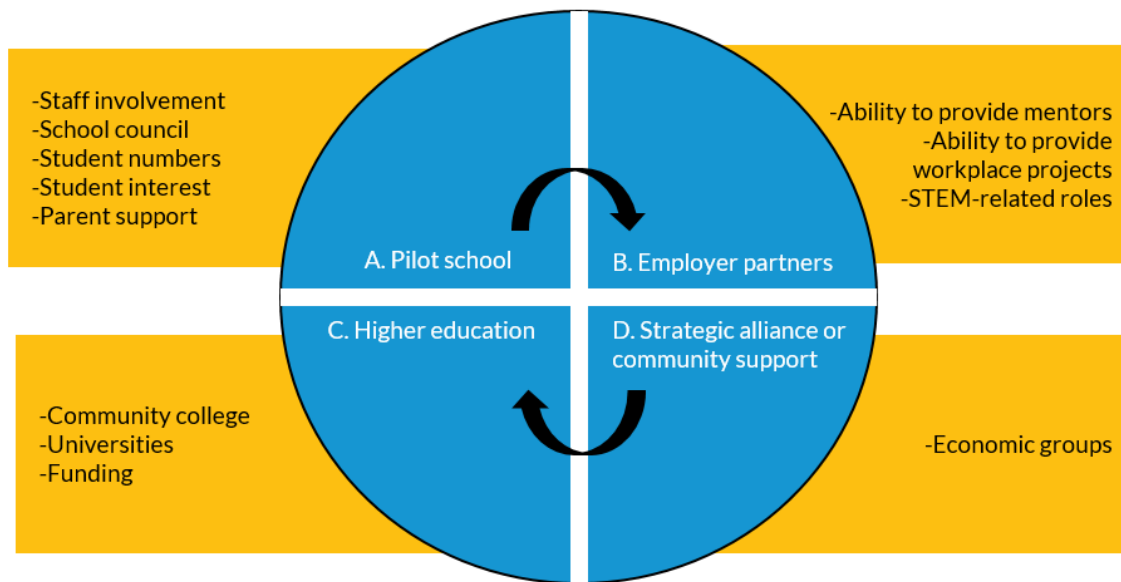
-Staff involvement
-School council
-Student numbers
-Student interest
-Parent support

-Ability to provide mentors
-Ability to provide workplace projects
-STEM-related roles

A. Pilot school

B. Employer partners

C. Higher education

D. Strategic alliance or community support

-Community college
-Universities
-Funding

-Economic groups